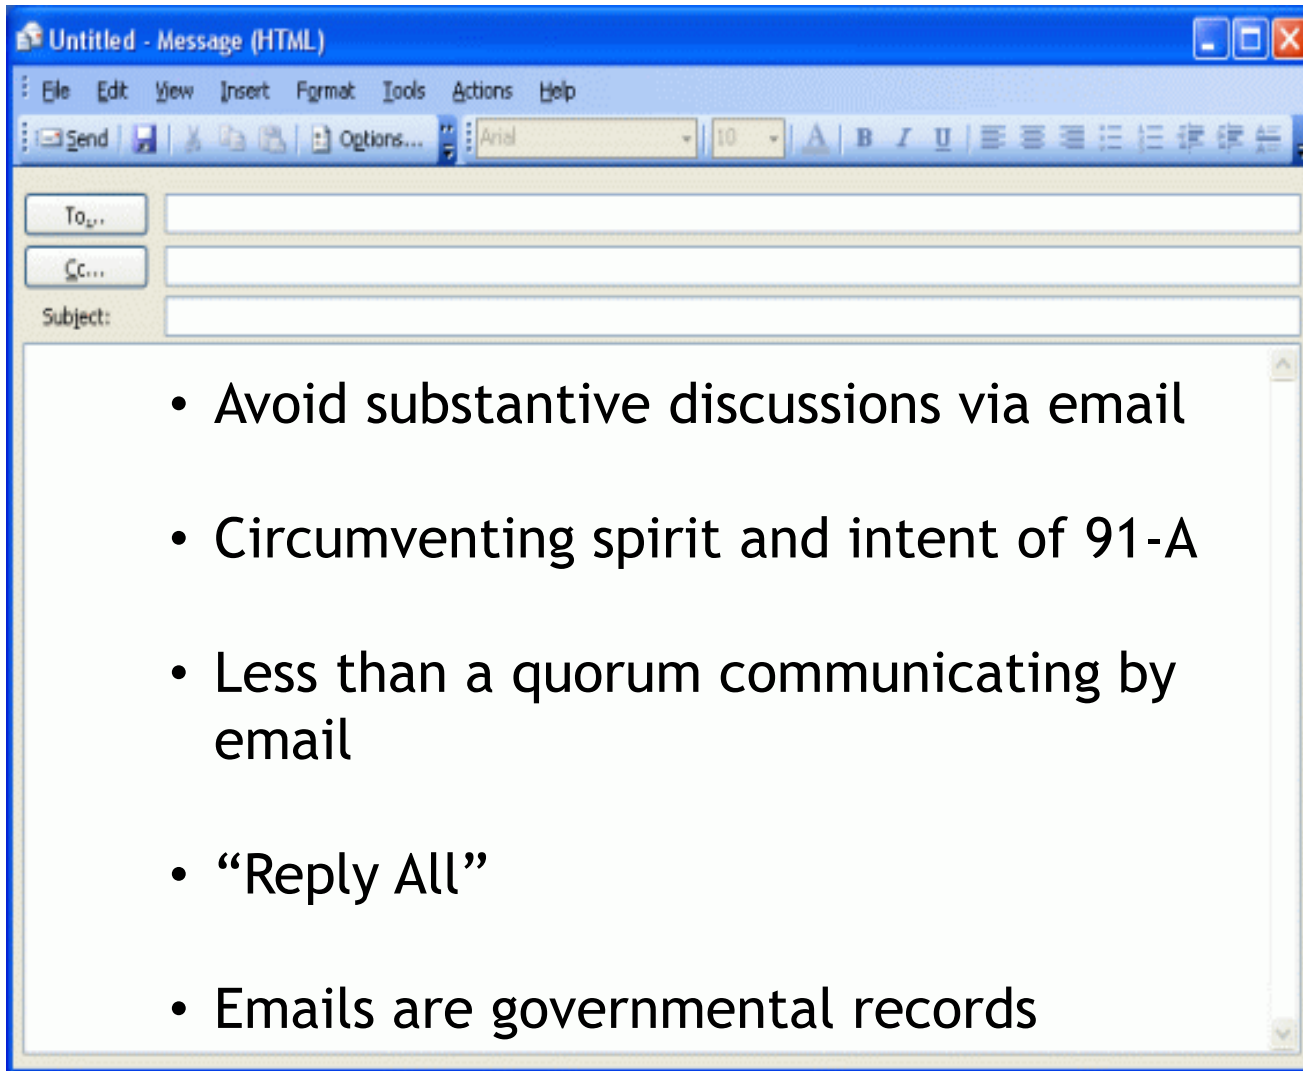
Untitled - Message (HTML)

File Edit View Insert Format Tools Actions Help

Send Options... Arial 10 B I U

To...

Cc...

Subject:

• Avoid substantive discussions via email

• Circumventing spirit and intent of 91-A

• Less than a quorum communicating by email

• “Reply All”

• Emails are governmental records